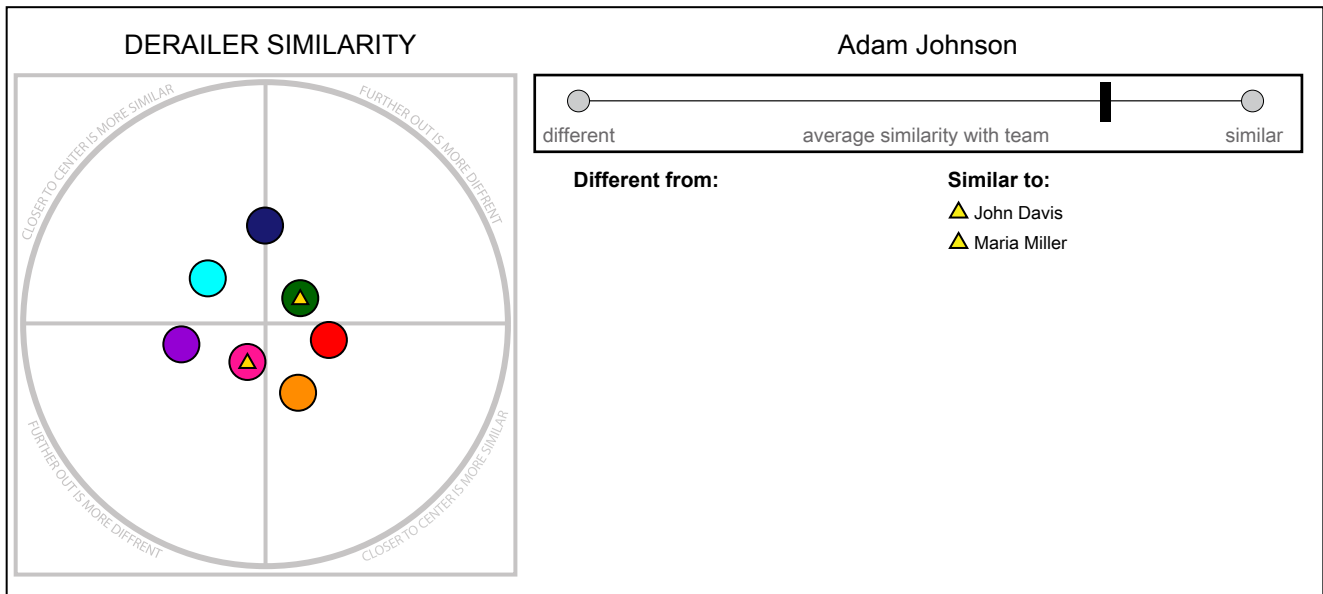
DERAILER SIMILARITY

CLOSER TO CENTER IS MORE SIMILAR

FURTHER OUT IS MORE DIFFRENT

FURTHER OUT IS MORE DIFFRENT

CLOSER TO CENTER IS MORE SIMILAR

Adam Johnson

different

average similarity with team

similar

Different from:

Similar to:

John Davis

Maria Miller